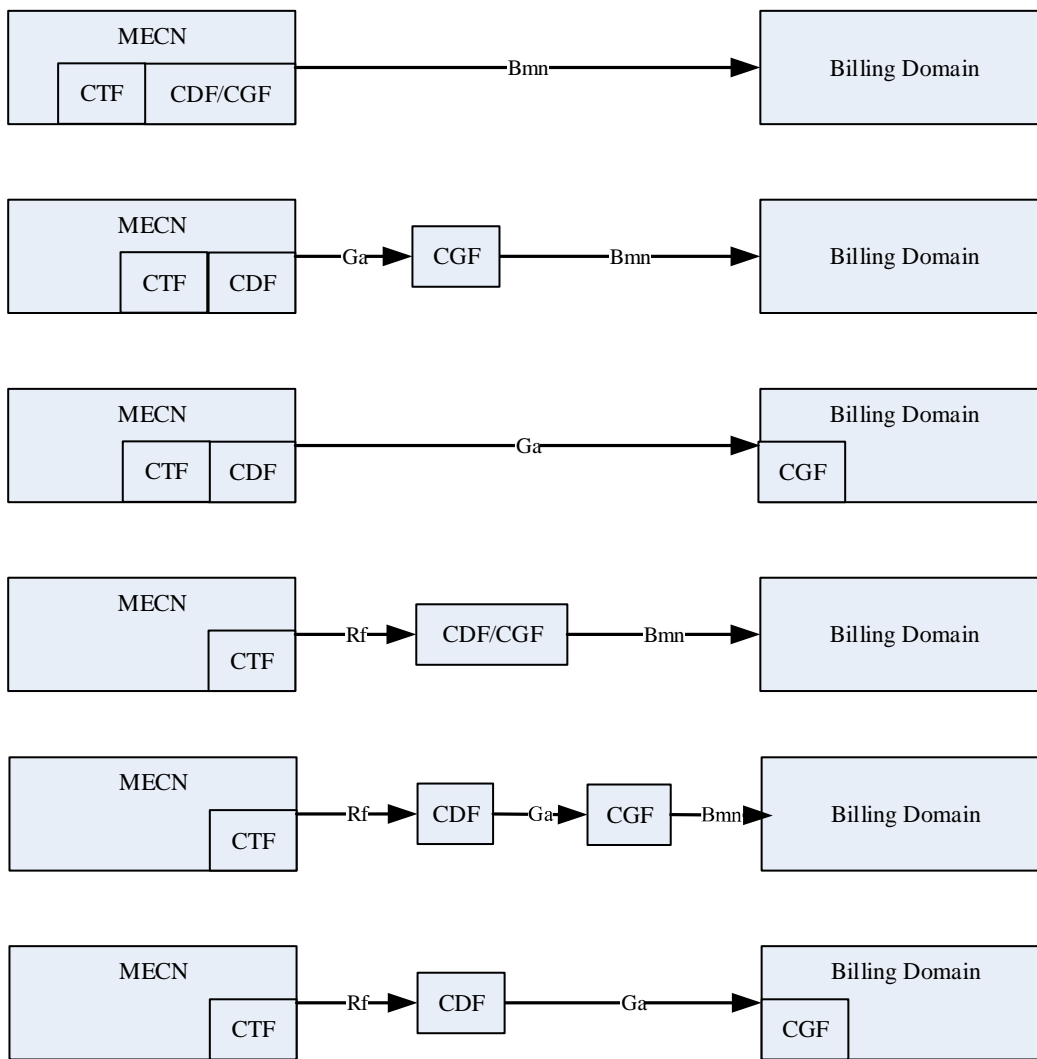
MECN
CTF
CDF/CGF
Bmn
Billing Domain

MECN
CTF
CDF
Ga
CGF
Bmn
Billing Domain

MECN
CTF
CDF
Ga
Billing Domain
CGF

MECN
CTF
Rf
CDF/CGF
Bmn
Billing Domain

MECN
CTF
Rf
CDF
Ga
CGF
Bmn
Billing Domain

MECN
CTF
Rf
CDF
Ga
Billing Domain
CGF